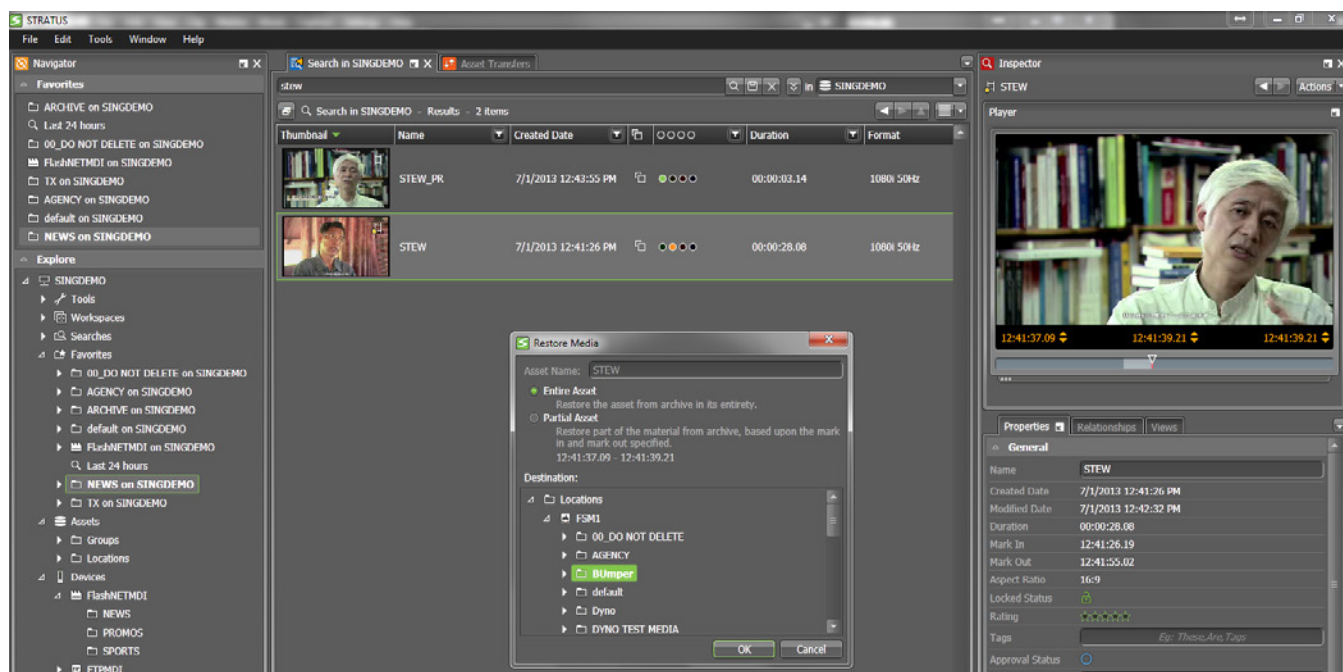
STRATUS

File Edit Tools Window Help

Navigator

Favorites

ARCHIVE on SINGDEMO
Last 24 hours
00_DO NOT DELETE on SINGDEMO
FlashNETMDI on SINGDEMO
TX on SINGDEMO
AGENCY on SINGDEMO
default on SINGDEMO
NEWS on SINGDEMO

Explore

SINGDEMO
Tools
Workspaces
Searches
Favorites
00_DO NOT DELETE on SINGDEMO
AGENCY on SINGDEMO
ARCHIVE on SINGDEMO
default on SINGDEMO
FlashNETMDI on SINGDEMO
Last 24 hours
NEWS on SINGDEMO
TX on SINGDEMO
Assets
Groups
Locations
Devices
FlashNETMDI
NEWS
PROMOS
SPORTS
FTPMDI

Search in SINGDEMO
Asset Transfers

stew
in SINGDEMO

Search in SINGDEMO - Results - 2 items

| Thumbnail | Name | Created Date | | Duration | Format |
|---|---|---|---|---|---|
| | STEW_PR | 7/1/2013 12:43:55 PM | | 00:00:03.14 | 1080i 50Hz |
| | STEW | 7/1/2013 12:41:26 PM | | 00:00:28.08 | 1080i 50Hz |

Restore Media

Asset Name: STEW

Entire Asset
Restore the asset from archive in its entirety.
Partial Asset
Restore part of the material from archive, based upon the mark in and mark out specified.
12:41:37.09 - 12:41:39.21

Destination:

Locations
FSM1
00_DO NOT DELETE
AGENCY
BUmper
default
Dyno
DYNO TEST MEDIA

OK Cancel

Inspector

STEW
Actions

Player

12:41:37.09 12:41:39.21 12:41:39.21

Properties Relationships Views

General

| | |
|---|---|
| Name | STEW |
| Created Date | 7/1/2013 12:41:26 PM |
| Modified Date | 7/1/2013 12:42:32 PM |
| Duration | 00:00:28.08 |
| Mark In | 12:41:26.19 |
| Mark Out | 12:41:55.02 |
| Aspect Ratio | 16:9 |
| Locked Status | |
| Rating | |
| Tags | Eg: These,Are,Tags |
| Approval Status | |